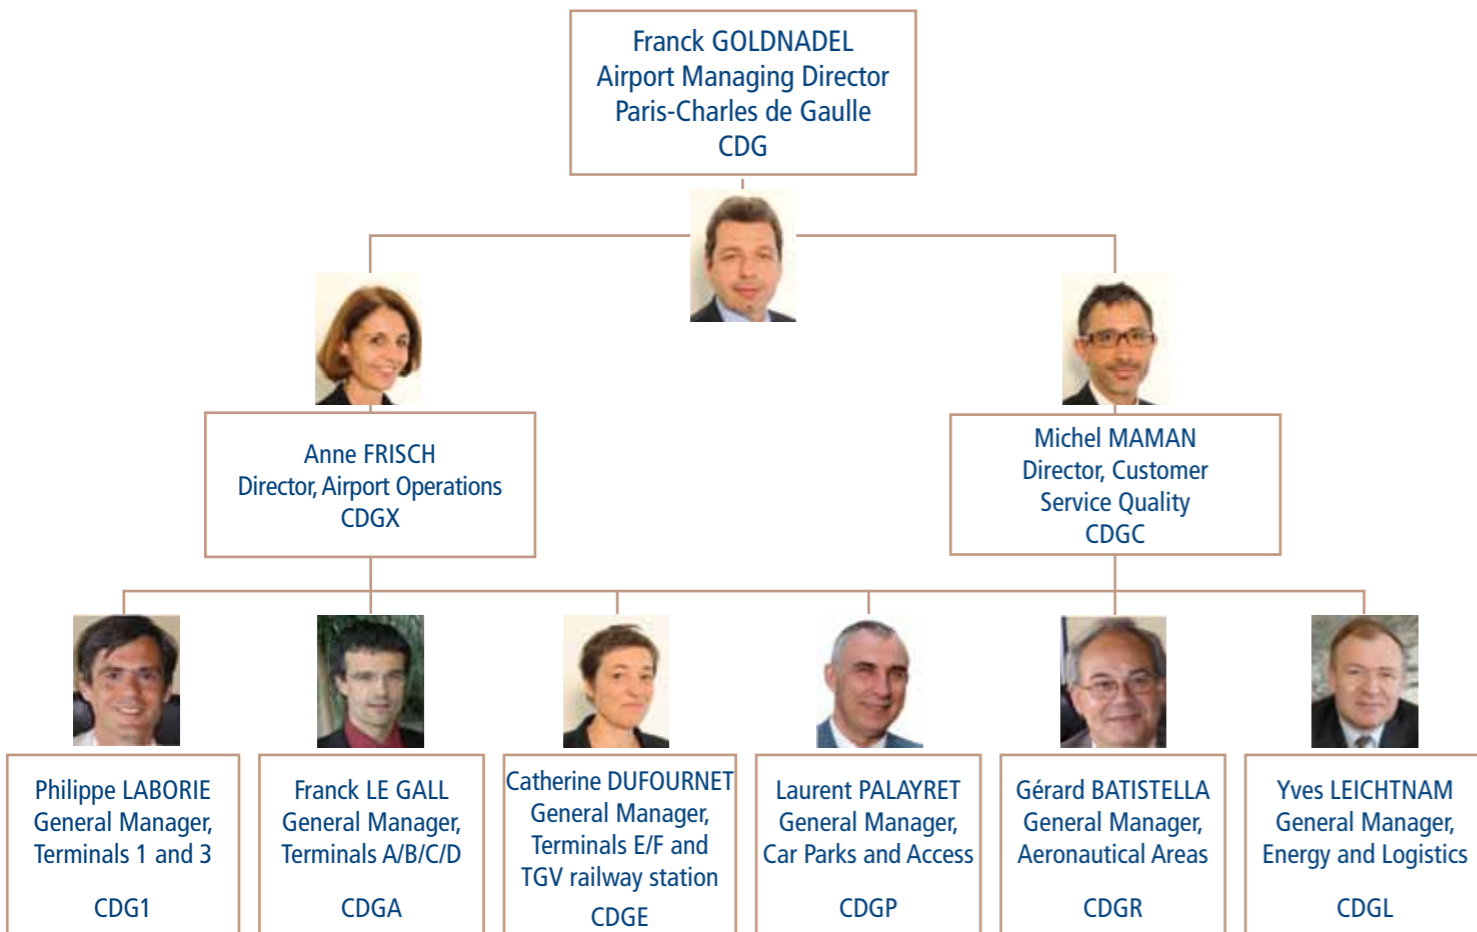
Franck GOLDNADEL
Airport Managing Director
Paris-Charles de Gaulle
CDG

Anne FRISCH
Director, Airport Operations
CDGX

Michel MAMAN
Director, Customer Service Quality
CDGC

Philippe LABORIE
General Manager, Terminals 1 and 3

CDG1

Franck LE GALL
General Manager, Terminals A/B/C/D

CDGA

Catherine DUFOURNET
General Manager, Terminals E/F and TGV railway station

CDGE

Laurent PALAYRET
General Manager, Car Parks and Access

CDGP

Gérard BATISTELLA
General Manager, Aeronautical Areas

CDGR

Yves LEICHTNAM
General Manager, Energy and Logistics

CDGL